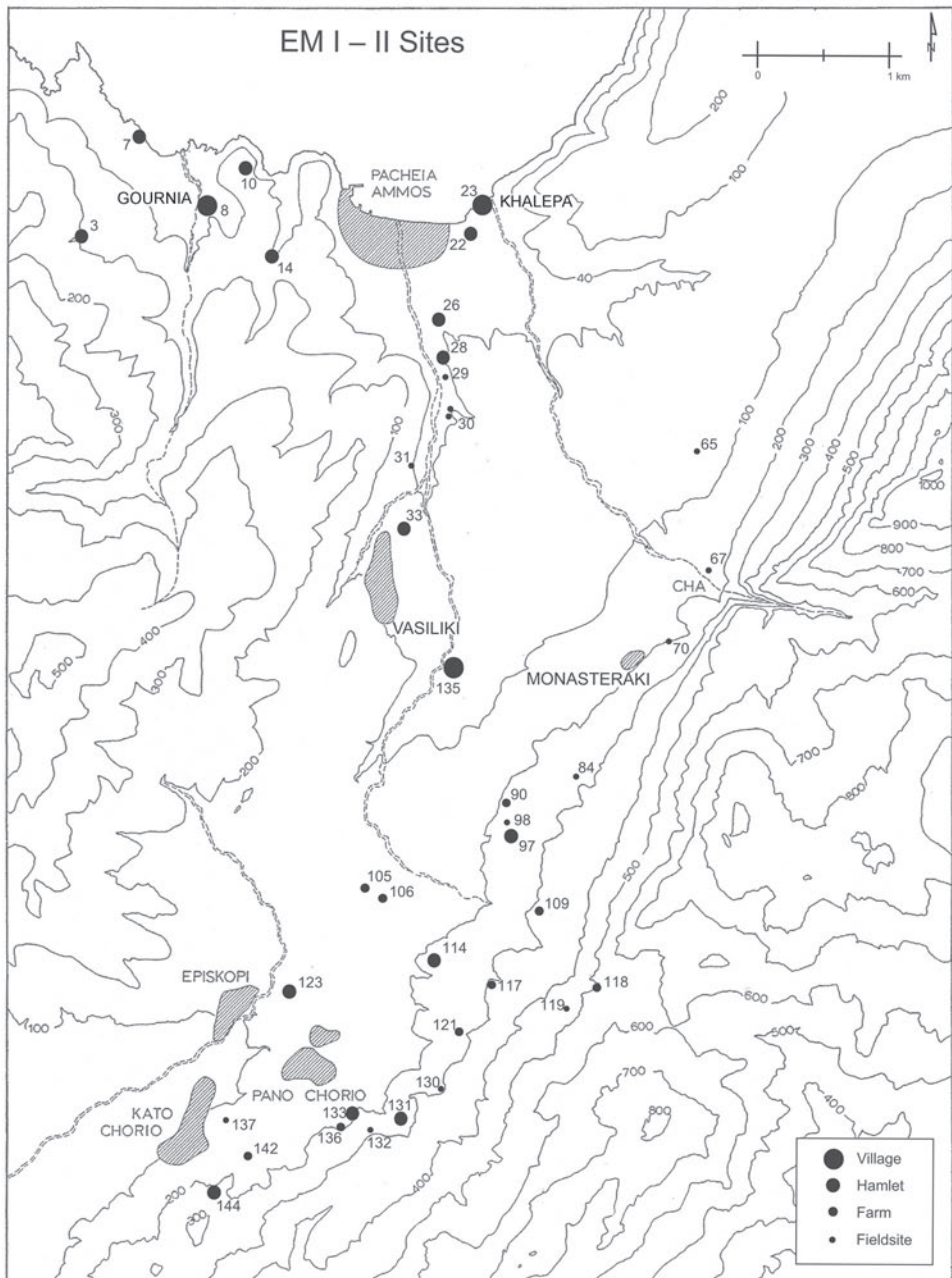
EM I – II Sites

0
1 km
N

7
10
GOURNIA
8
3
14
PACHEIA AMMOS
23
KHALEPA
22
200
100
40
200
26
28
29
30
300
100
31
65
100
200
300
400
500
1000
900
800
700
600
33
67
CHA
VASILIKI
70
MONASTERAKI
135
500
400
300
200
700
800
84
90
98
97
105
106
109
500
114
EPISKOPI
123
117
118
119
600
500
100
121
600
PANO CHORIO
130
700
KATO CHORIO
137
133
131
136
132
800
400
400
142
200
300
144

Village
Hamlet
Farm
Fieldsite